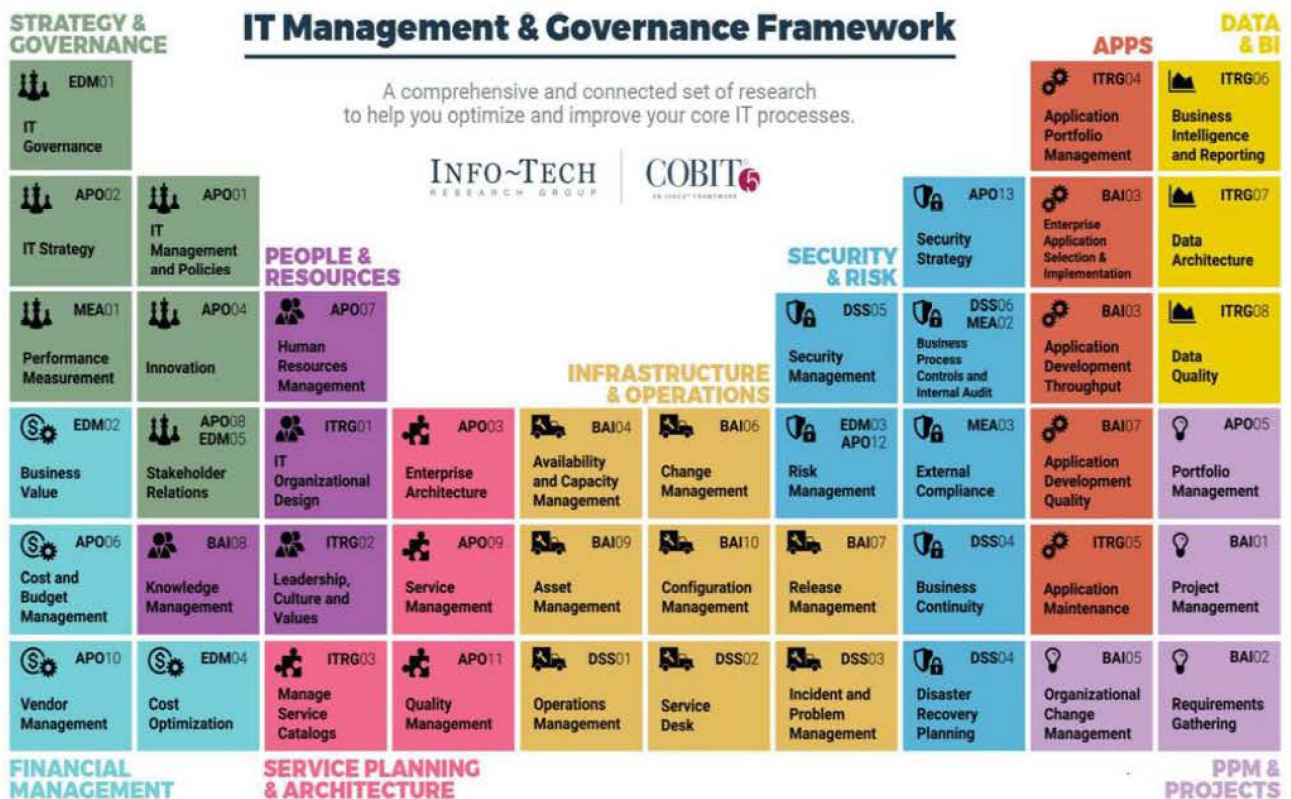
STRATEGY & GOVERNANCE

IT Management & Governance Framework

A comprehensive and connected set of research to help you optimize and improve your core IT processes.

INFO~TECH RESEARCH GROUP

COBIT 5 AN ISACA FRAMEWORK

APPS

DATA & BI

EDM01 IT Governance

ITRG04 Application Portfolio Management

ITRG06 Business Intelligence and Reporting

APO02 IT Strategy

APO01 IT Management and Policies

APO13 Security Strategy

BAI03 Enterprise Application Selection & Implementation

ITRG07 Data Architecture

PEOPLE & RESOURCES

SECURITY & RISK

MEA01 Performance Measurement

APO04 Innovation

APO07 Human Resources Management

DSS05 Security Management

DSS06 MEA02 Business Process Controls and Internal Audit

BAI03 Application Development Throughput

ITRG08 Data Quality

INFRASTRUCTURE & OPERATIONS

EDM02 Business Value

APO08 EDM05 Stakeholder Relations

ITRG01 IT Organizational Design

APO03 Enterprise Architecture

BAI04 Availability and Capacity Management

BAI06 Change Management

EDM03 APO12 Risk Management

MEA03 External Compliance

BAI07 Application Development Quality

APO05 Portfolio Management

APO06 Cost and Budget Management

BAI08 Knowledge Management

ITRG02 Leadership, Culture and Values

APO09 Service Management

BAI09 Asset Management

BAI10 Configuration Management

BAI07 Release Management

DSS04 Business Continuity

ITRG05 Application Maintenance

BAI01 Project Management

APO10 Vendor Management

EDM04 Cost Optimization

ITRG03 Manage Service Catalogs

APO11 Quality Management

DSS01 Operations Management

DSS02 Service Desk

DSS03 Incident and Problem Management

DSS04 Disaster Recovery Planning

BAI05 Organizational Change Management

BAI02 Requirements Gathering

FINANCIAL MANAGEMENT

SERVICE PLANNING & ARCHITECTURE

PPM & PROJECTS